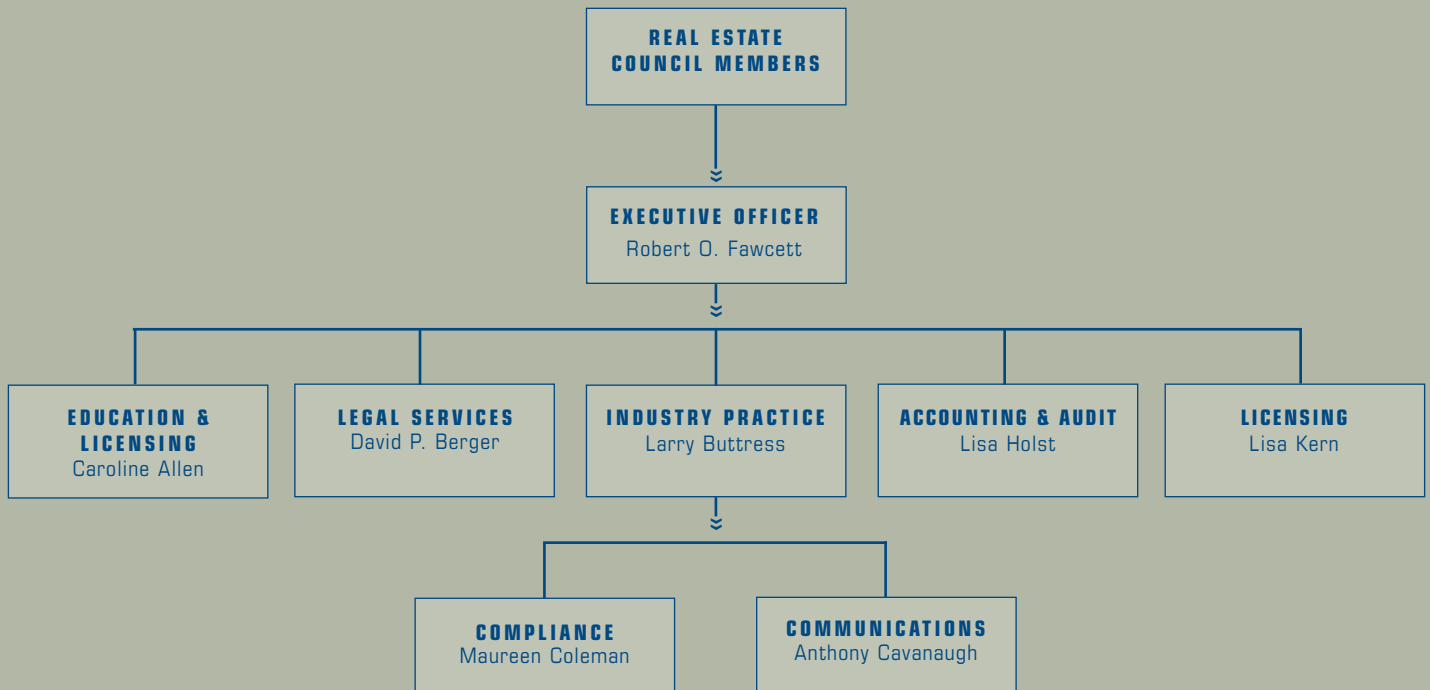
REAL ESTATE COUNCIL MEMBERS

EXECUTIVE OFFICER
Robert O. Fawcett

EDUCATION & LICENSING
Caroline Allen

LEGAL SERVICES
David P. Berger

INDUSTRY PRACTICE
Larry Buttress

ACCOUNTING & AUDIT
Lisa Holst

LICENSING
Lisa Kern

COMPLIANCE
Maureen Coleman

COMMUNICATIONS
Anthony Cavanaugh